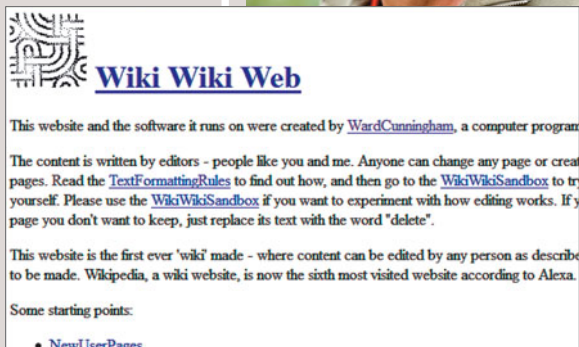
Wiki Wiki Web

This website and the software it runs on were created by WardCunningham, a computer program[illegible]

The content is written by editors - people like you and me. Anyone can change any page or creat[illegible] pages. Read the TextFormattingRules to find out how, and then go to the WikiWikiSandbox to try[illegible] yourself. Please use the WikiWikiSandbox if you want to experiment with how editing works. If y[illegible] page you don't want to keep, just replace its text with the word "delete".

This website is the first ever 'wiki' made - where content can be edited by any person as describe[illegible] to be made. Wikipedia, a wiki website, is now the sixth most visited website according to Alexa.

Some starting points:

• NewUserPages